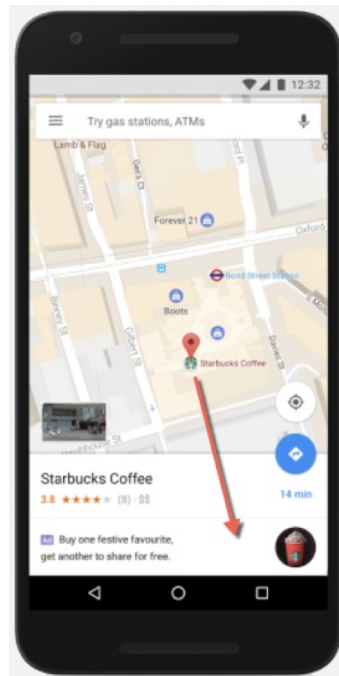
12:32

Try gas stations, ATMs

Lamb & Flag

James St

Gees Ct

Forever 21

Oxford

Bond Street Station

Boots

Binney St

Gilbert St

Starbucks Coffee

Davies St

14 min

Starbucks Coffee

3.8 ★★★★ (8) · $$

Ad Buy one festive favourite, get another to share for free.